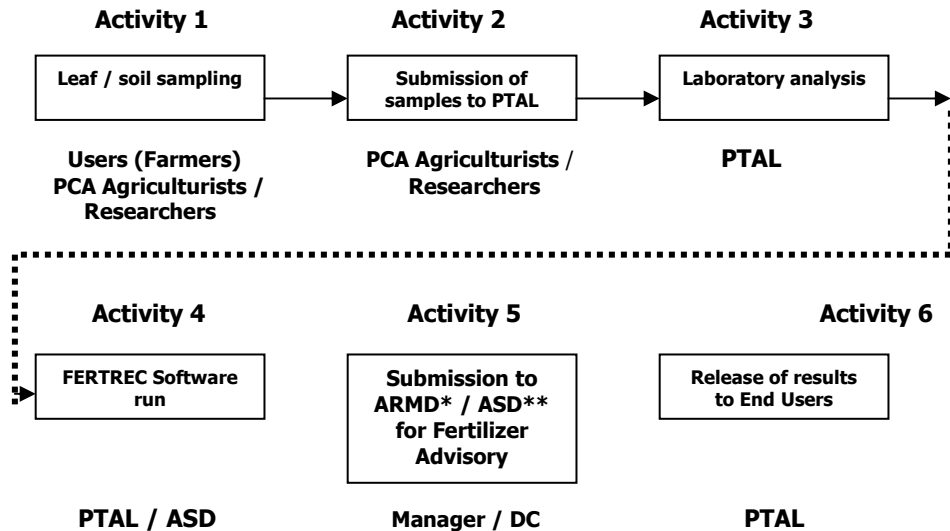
Activity 1

Leaf / soil sampling

Users (Farmers)
PCA Agriculturists / Researchers

Activity 2

Submission of samples to PTAL

PCA Agriculturists / Researchers

Activity 3

Laboratory analysis

PTAL

Activity 4

FERTREC Software run

PTAL / ASD

Activity 5

Submission to ARMD* / ASD** for Fertilizer Advisory

Manager / DC

Activity 6

Release of results to End Users

PTAL